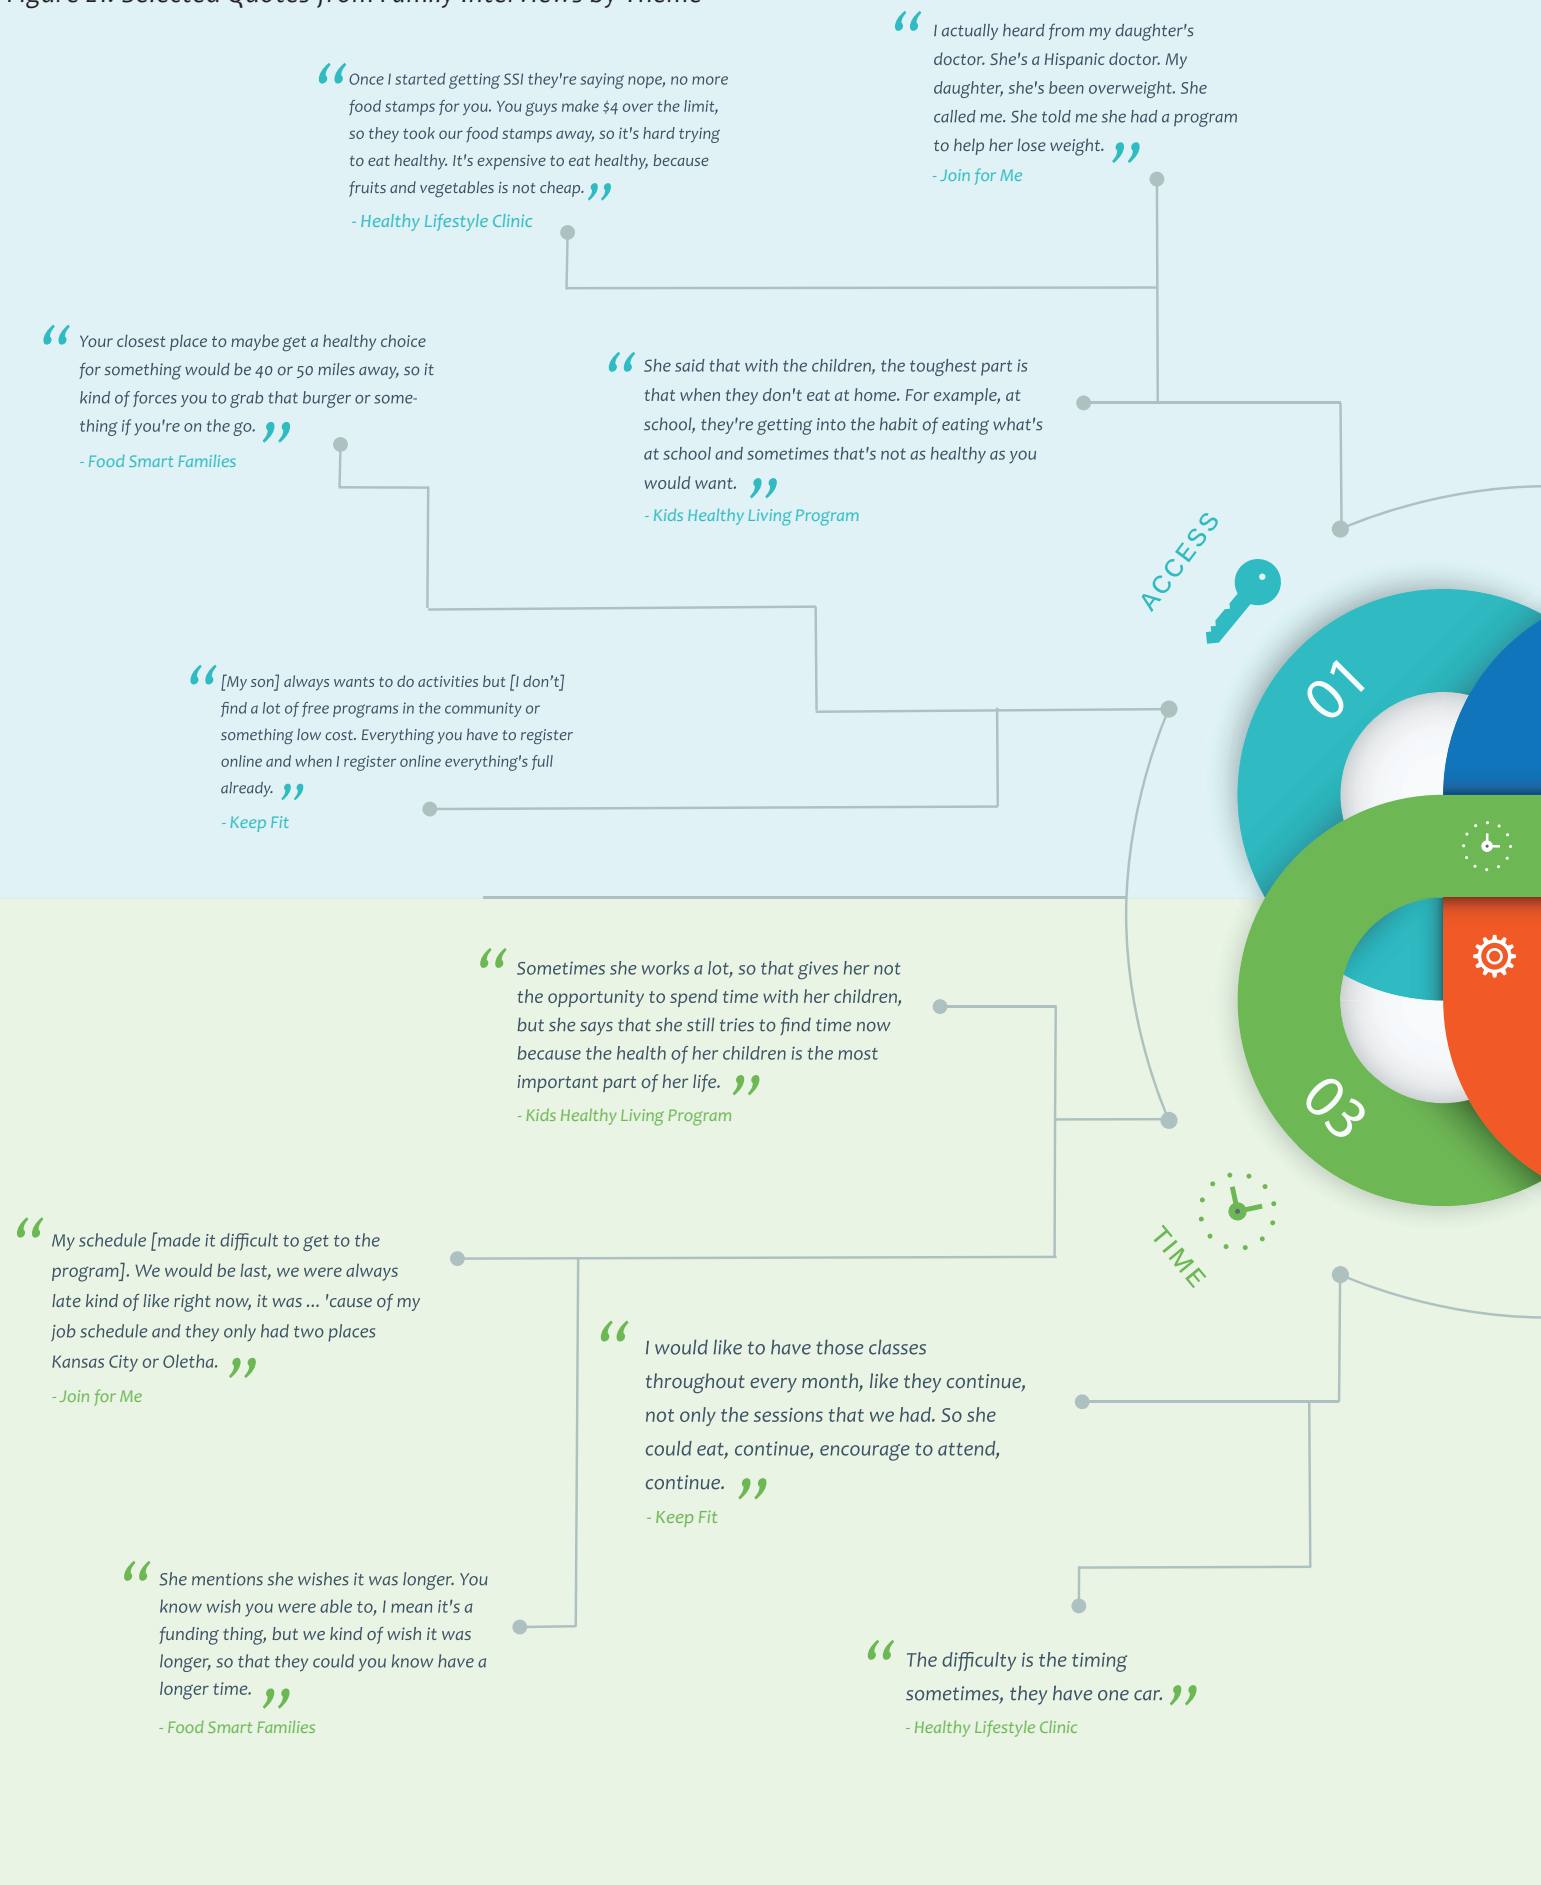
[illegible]

“Once I started getting SSI they're saying nope, no more food stamps for you. You guys make $4 over the limit, so they took our food stamps away, so it's hard trying to eat healthy. It's expensive to eat healthy, because fruits and vegetables is not cheap.”

- Healthy Lifestyle Clinic

“I actually heard from my daughter's doctor. She's a Hispanic doctor. My daughter, she's been overweight. She called me. She told me she had a program to help her lose weight.”

- Join for Me

“Your closest place to maybe get a healthy choice for something would be 40 or 50 miles away, so it kind of forces you to grab that burger or something if you're on the go.”

- Food Smart Families

“She said that with the children, the toughest part is that when they don't eat at home. For example, at school, they're getting into the habit of eating what's at school and sometimes that's not as healthy as you would want.”

- Kids Healthy Living Program

ACCESS

01

“[My son] always wants to do activities but [I don't] find a lot of free programs in the community or something low cost. Everything you have to register online and when I register online everything's full already.”

- Keep Fit

“Sometimes she works a lot, so that gives her not the opportunity to spend time with her children, but she says that she still tries to find time now because the health of her children is the most important part of her life.”

- Kids Healthy Living Program

03

TIME

“My schedule [made it difficult to get to the program]. We would be last, we were always late kind of like right now, it was ... 'cause of my job schedule and they only had two places Kansas City or Oletha.”

- Join for Me

“I would like to have those classes throughout every month, like they continue, not only the sessions that we had. So she could eat, continue, encourage to attend, continue.”

- Keep Fit

“She mentions she wishes it was longer. You know wish you were able to, I mean it's a funding thing, but we kind of wish it was longer, so that they could you know have a longer time.”

- Food Smart Families

“The difficulty is the timing sometimes, they have one car.”

- Healthy Lifestyle Clinic